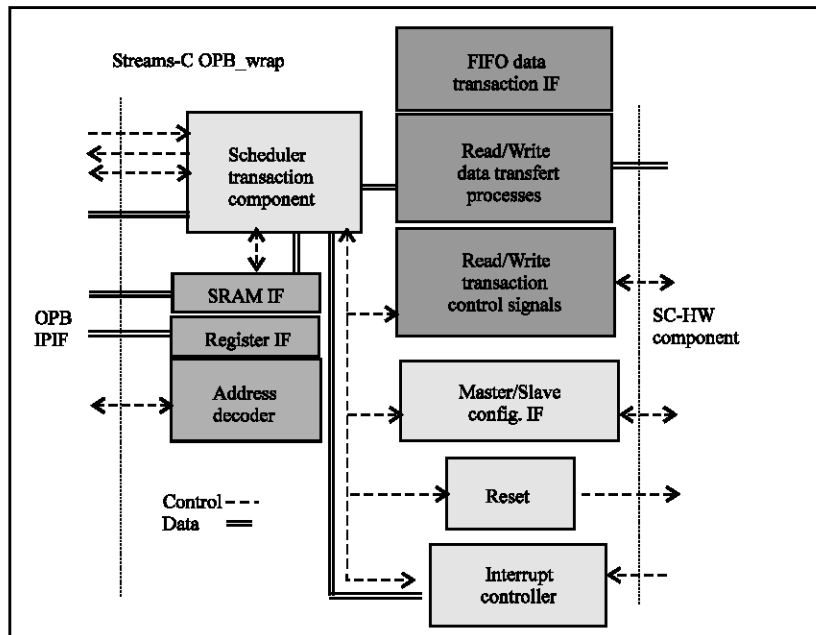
Streams-C OPB_wrap

FIFO data transaction IF

Scheduler transaction component

Read/Write data transfert processes

Read/Write transaction control signals

SRAM IF

OPB IPIF

Register IF

SC-HW component

Address decoder

Master/Slave config. IF

Reset

Control
Data

Interrupt controller